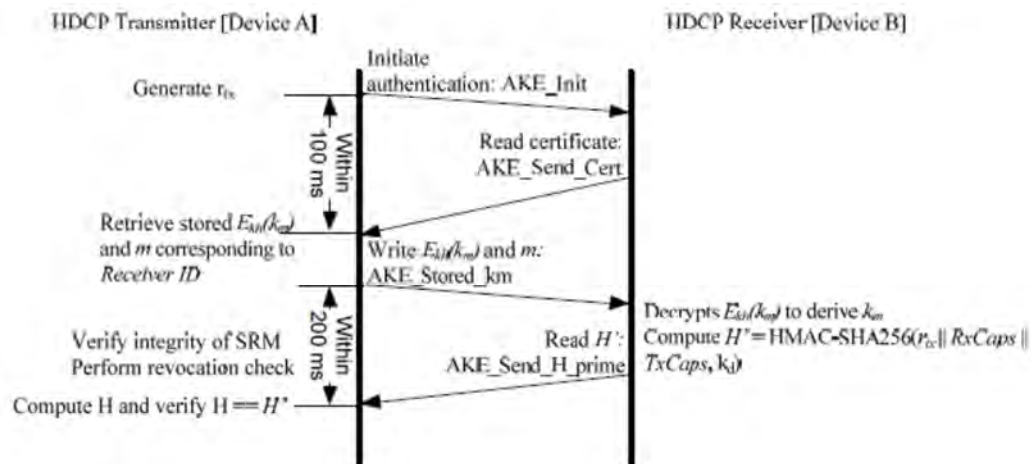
HDCP Transmitter [Device A]

HDCP Receiver [Device B]

Generate $r_{tx}$

Initiate authentication: AKE_Init

Within 100 ms

Read certificate: AKE_Send_Cert

Retrieve stored $E_{kh}(k_m)$ and $m$ corresponding to Receiver ID

Write $E_{kh}(k_m)$ and $m$: AKE_Stored_km

Within 200 ms

Decrypts $E_{kh}(k_m)$ to derive $k_m$

Compute $H'$ = HMAC-SHA256($r_{tx}$ || $RxCaps$ || $TxCaps$, $k_d$)

Verify integrity of SRM

Perform revocation check

Read $H'$: AKE_Send_H_prime

Compute H and verify H == $H'$